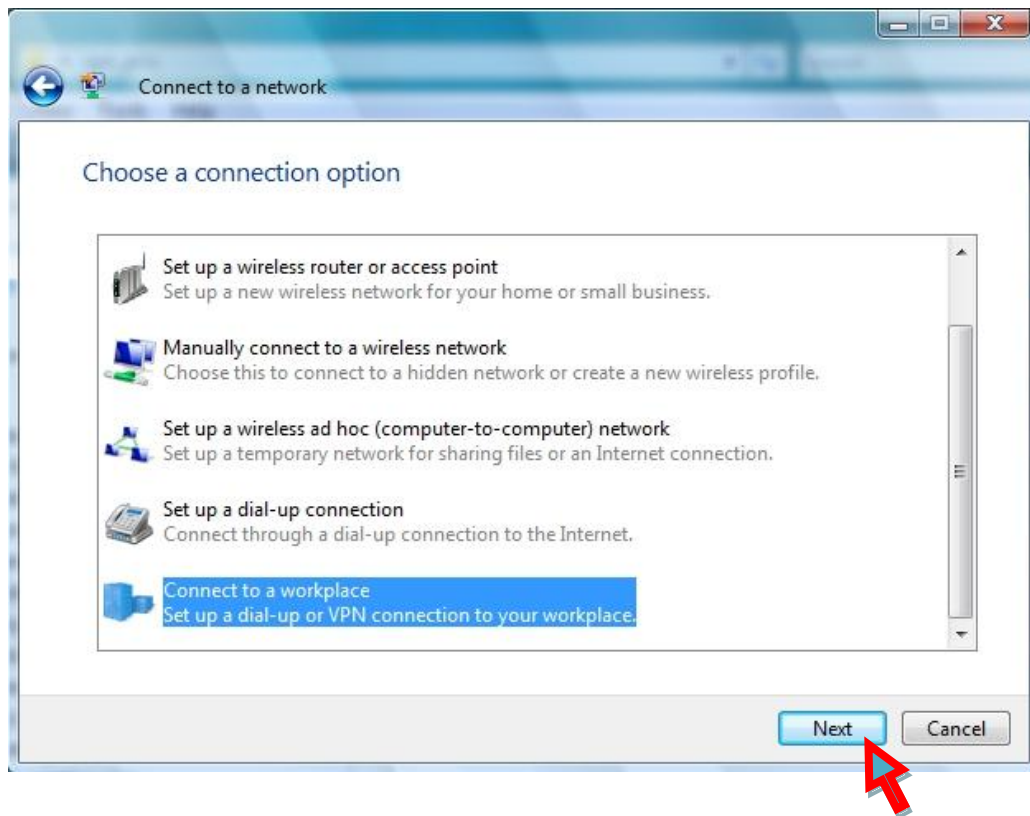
Connect to a network

Choose a connection option

Set up a wireless router or access point
Set up a new wireless network for your home or small business.

Manually connect to a wireless network
Choose this to connect to a hidden network or create a new wireless profile.

Set up a wireless ad hoc (computer-to-computer) network
Set up a temporary network for sharing files or an Internet connection.

Set up a dial-up connection
Connect through a dial-up connection to the Internet.

Connect to a workplace
Set up a dial-up or VPN connection to your workplace.

Next
Cancel